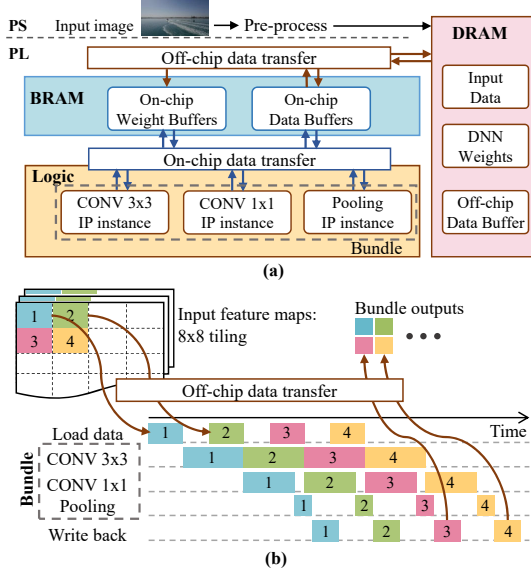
PS Input image → Pre-process

PL

DRAM

Off-chip data transfer

BRAM

On-chip Weight Buffers

On-chip Data Buffers

Input Data

DNN Weights

On-chip data transfer

Logic

CONV 3x3 IP instance

CONV 1x1 IP instance

Pooling IP instance

Off-chip Data Buffer

Bundle

(a)

1 2 3 4

Input feature maps: 8x8 tiling

Bundle outputs

Off-chip data transfer

Time

Load data 1 2 3 4

Bundle

CONV 3x3 1 2 3 4

CONV 1x1 1 2 3 4

Pooling 1 2 3 4

Write back 1 2 3 4

(b)